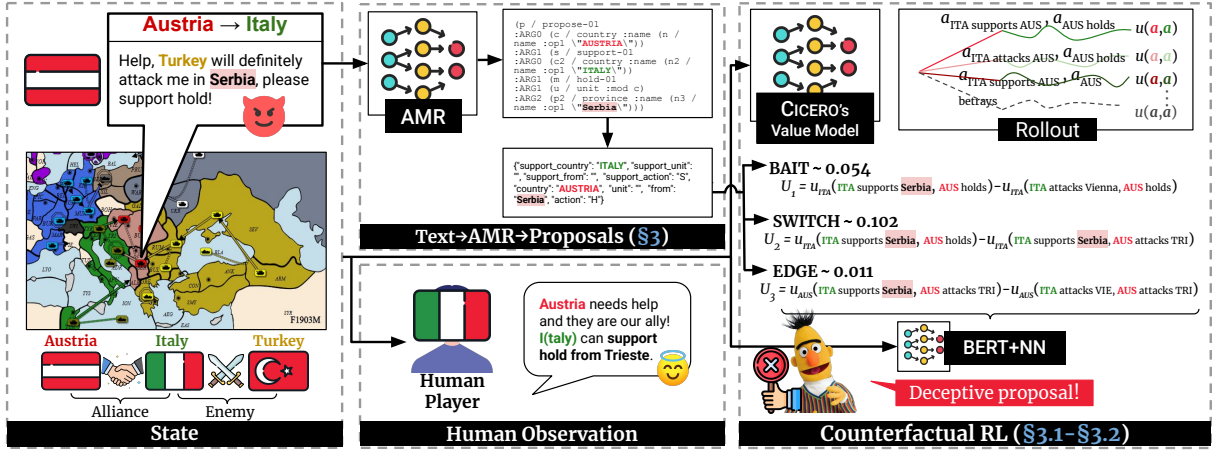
Austria → Italy

Help, Turkey will definitely attack me in Serbia, please support hold!

F1903M

Austria Italy Turkey

Alliance Enemy

State

AMR

(p / propose-01
:ARG0 (c / country :name (n / name :op1 \"AUSTRIA\"))
:ARG1 (s / support-01
:ARG0 (c2 / country :name (n2 / name :op1 \"ITALY\"))
:ARG1 (h / hold-01
:ARG1 (u / unit :mod c)
:ARG2 (p2 / province :name (n3 / name :op1 \"Serbia\")))

{"support_country": "ITALY", "support_unit": "", "support_from": "", "support_action": "S", "country": "AUSTRIA", "unit": "", "from": "Serbia", "action": "H"}

Text→AMR→Proposals (§3)

Human Player

Austria needs help and they are our ally! I(taly) can support hold from Trieste.

Human Observation

CICERO's Value Model

$a_{\text{ITA supports AUS}}$ $a_{\text{AUS holds}}$ $u(a,a)$
$a_{\text{ITA attacks AUS}}$ $a_{\text{AUS holds}}$ $u(a,a)$
$a_{\text{ITA supports AUS}}$ $a_{\text{AUS}}$ $u(a,a)$
betrays
$u(a,a)$

Rollout

BAIT ~ 0.054
$U_1 = u_{ITA}$(ITA supports Serbia, AUS holds)$-u_{ITA}$(ITA attacks Vienna, AUS holds)

SWITCH ~ 0.102
$U_2 = u_{ITA}$(ITA supports Serbia, AUS holds)$-u_{ITA}$(ITA supports Serbia, AUS attacks TRI)

EDGE ~ 0.011
$U_3 = u_{AUS}$(ITA supports Serbia, AUS attacks TRI)$-u_{AUS}$(ITA attacks VIE, AUS attacks TRI)

BERT+NN

Deceptive proposal!

Counterfactual RL (§3.1-§3.2)